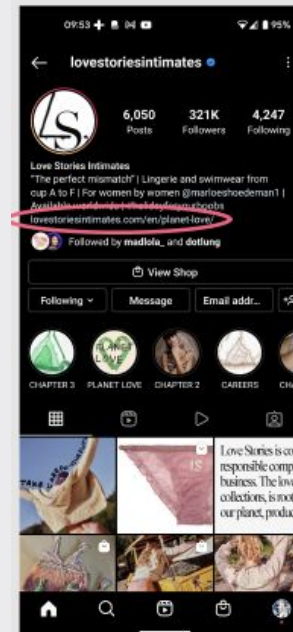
09:53 95%

lovestoriesintimates

LS.

6,050 Posts
321K Followers
4,247 Following

Love Stories Intimates
"The perfect mismatch" | Lingerie and swimwear from cup A to F | For women by women @marloeshoedeman1 | Available worldwide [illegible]
lovestoriesintimates.com/en/planet-love/

Followed by madlola_ and dotlung

View Shop

Following
Message
Email addr...

CHAPTER 3
PLANET LOVE
CHAPTER 2
CAREERS
CHA

PLANET LOVE

Love Stories is co responsible comp business. The lov collections, is root our planet, produc